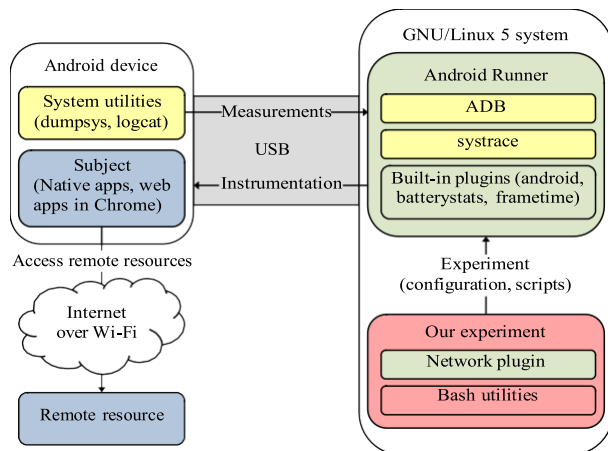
Android device

System utilities (dumpsys, logcat)

Subject (Native apps, web apps in Chrome)

Measurements

USB

Instrumentation

GNU/Linux 5 system

Android Runner

ADB

systrace

Built-in plugins (android, batterystats, frametime)

Access remote resources

Internet over Wi-Fi

Remote resource

Experiment (configuration, scripts)

Our experiment

Network plugin

Bash utilities